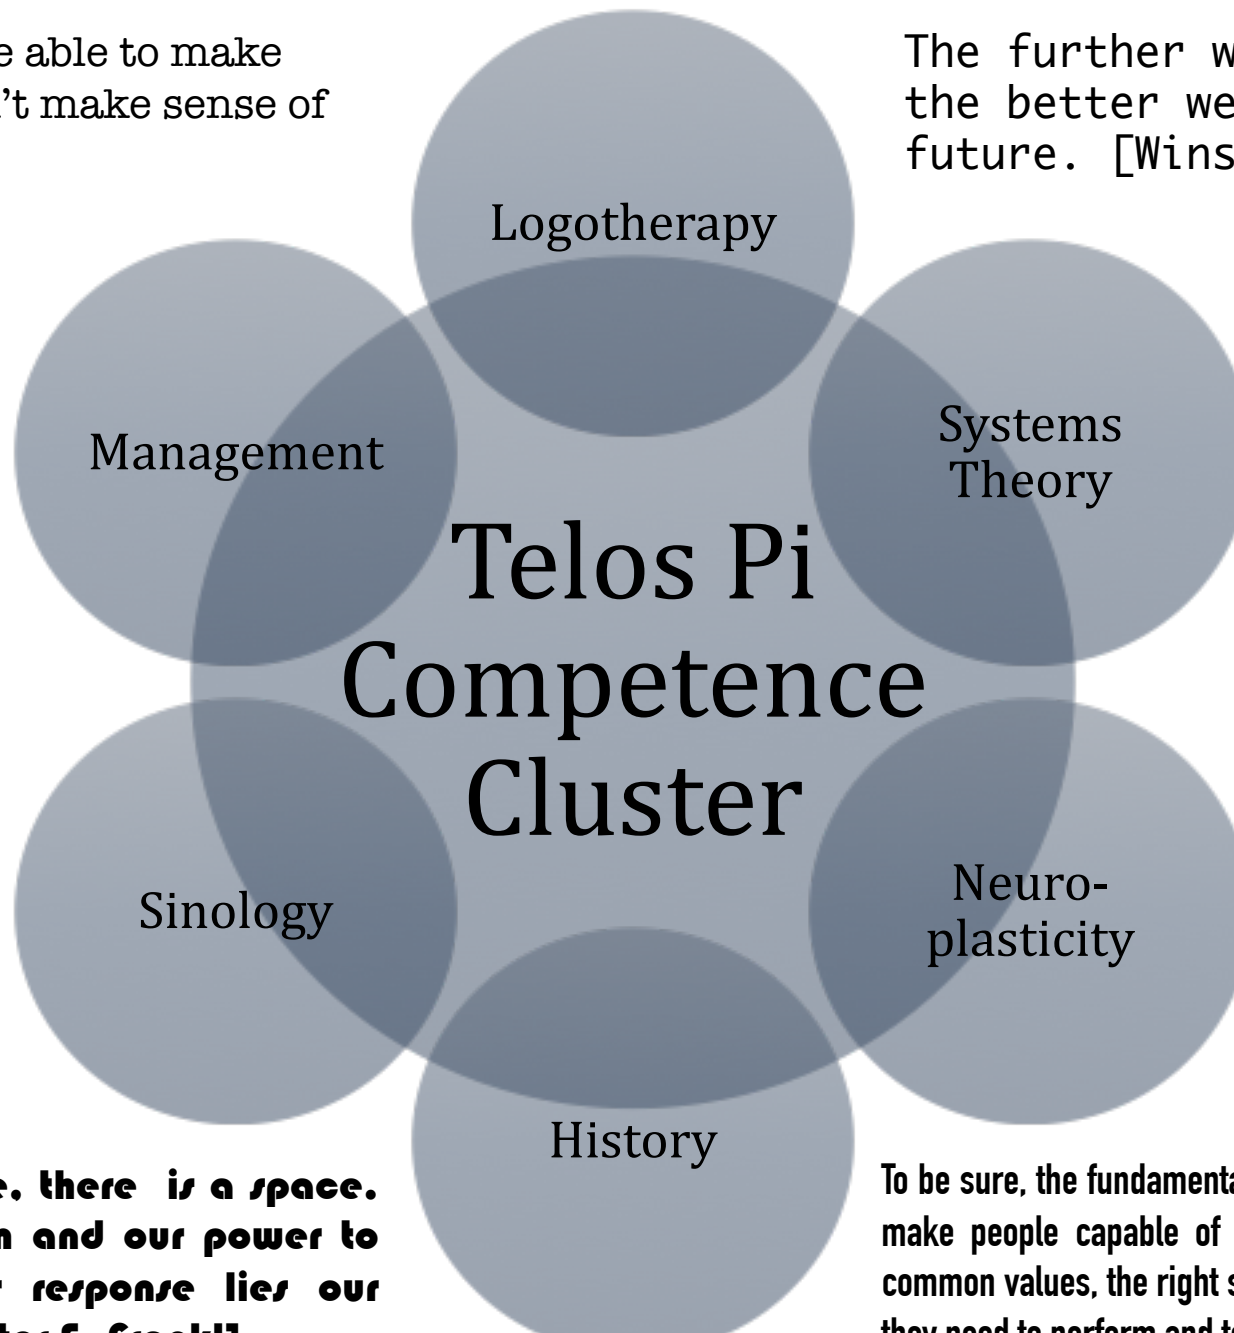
e able to make
't make sense of

The further w
the better we
future. [Wins

Logotherapy

Management

Systems Theory

Telos Pi Competence Cluster

Sinology

Neuro-plasticity

History

e, there is a space.
n and our power to
r response lies our
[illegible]

To be sure, the fundament
make people capable of
common values, the right s
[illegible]